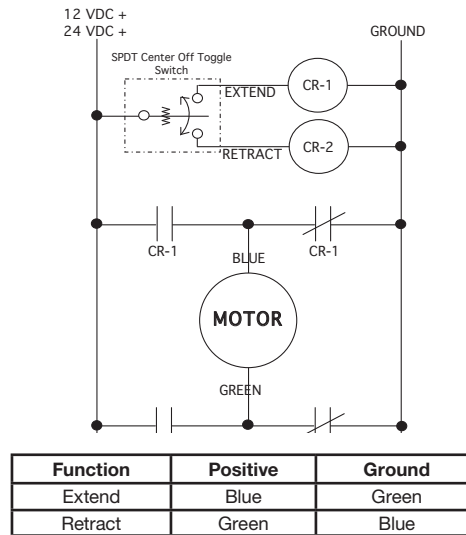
12 VDC +
24 VDC +

GROUND

SPDT Center Off Toggle Switch

EXTEND

CR-1

RETRACT

CR-2

CR-1

BLUE

CR-1

MOTOR

GREEN

| Function | Positive | Ground |
|---|---|---|
| Extend | Blue | Green |
| Retract | Green | Blue |